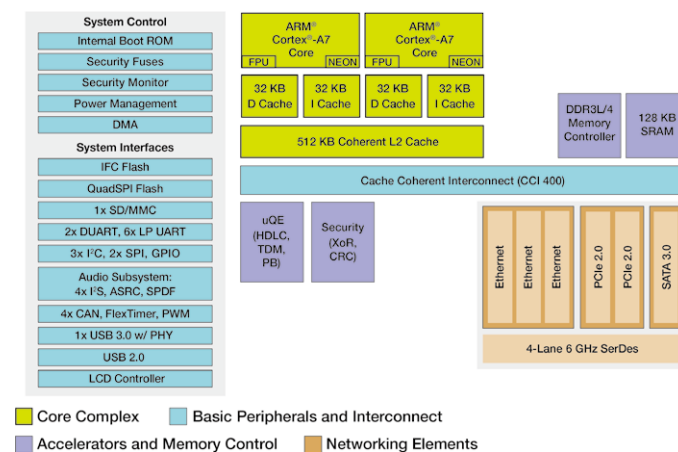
System Control
Internal Boot ROM
Security Fuses
Security Monitor
Power Management
DMA

System Interfaces
IFC Flash
QuadSPI Flash
1x SD/MMC
2x DUART, 6x LP UART
3x I²C, 2x SPI, GPIO
Audio Subsystem: 4x I²S, ASRC, SPDF
4x CAN, FlexTimer, PWM
1x USB 3.0 w/ PHY
USB 2.0
LCD Controller

ARM® Cortex®-A7 Core
FPU
NEON

ARM® Cortex®-A7 Core
FPU
NEON

32 KB D Cache
32 KB I Cache
32 KB D Cache
32 KB I Cache

512 KB Coherent L2 Cache

DDR3L/4 Memory Controller
128 KB SRAM

Cache Coherent Interconnect (CCI 400)

uQE (HDLC, TDM, PB)
Security (XoR, CRC)

Ethernet
Ethernet
Ethernet
PCIe 2.0
PCIe 2.0
SATA 3.0

4-Lane 6 GHz SerDes

Core Complex
Basic Peripherals and Interconnect
Accelerators and Memory Control
Networking Elements